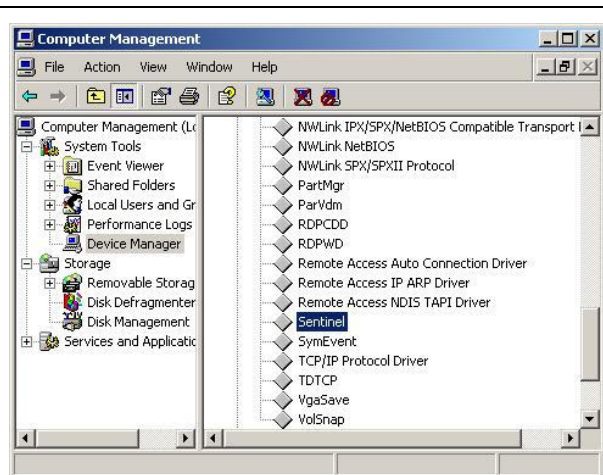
Computer Management

File Action View Window Help

Computer Management (Lc
System Tools
Event Viewer
Shared Folders
Local Users and Gr
Performance Logs
Device Manager
Storage
Removable Storag
Disk Defragmenter
Disk Management
Services and Applicatic

NWLink IPX/SPX/NetBIOS Compatible Transport I
NWLink NetBIOS
NWLink SPX/SPXII Protocol
PartMgr
ParVdm
RDPCDD
RDPWD
Remote Access Auto Connection Driver
Remote Access IP ARP Driver
Remote Access NDIS TAPI Driver
Sentinel
SymEvent
TCP/IP Protocol Driver
TDTCP
VgaSave
VolSnap